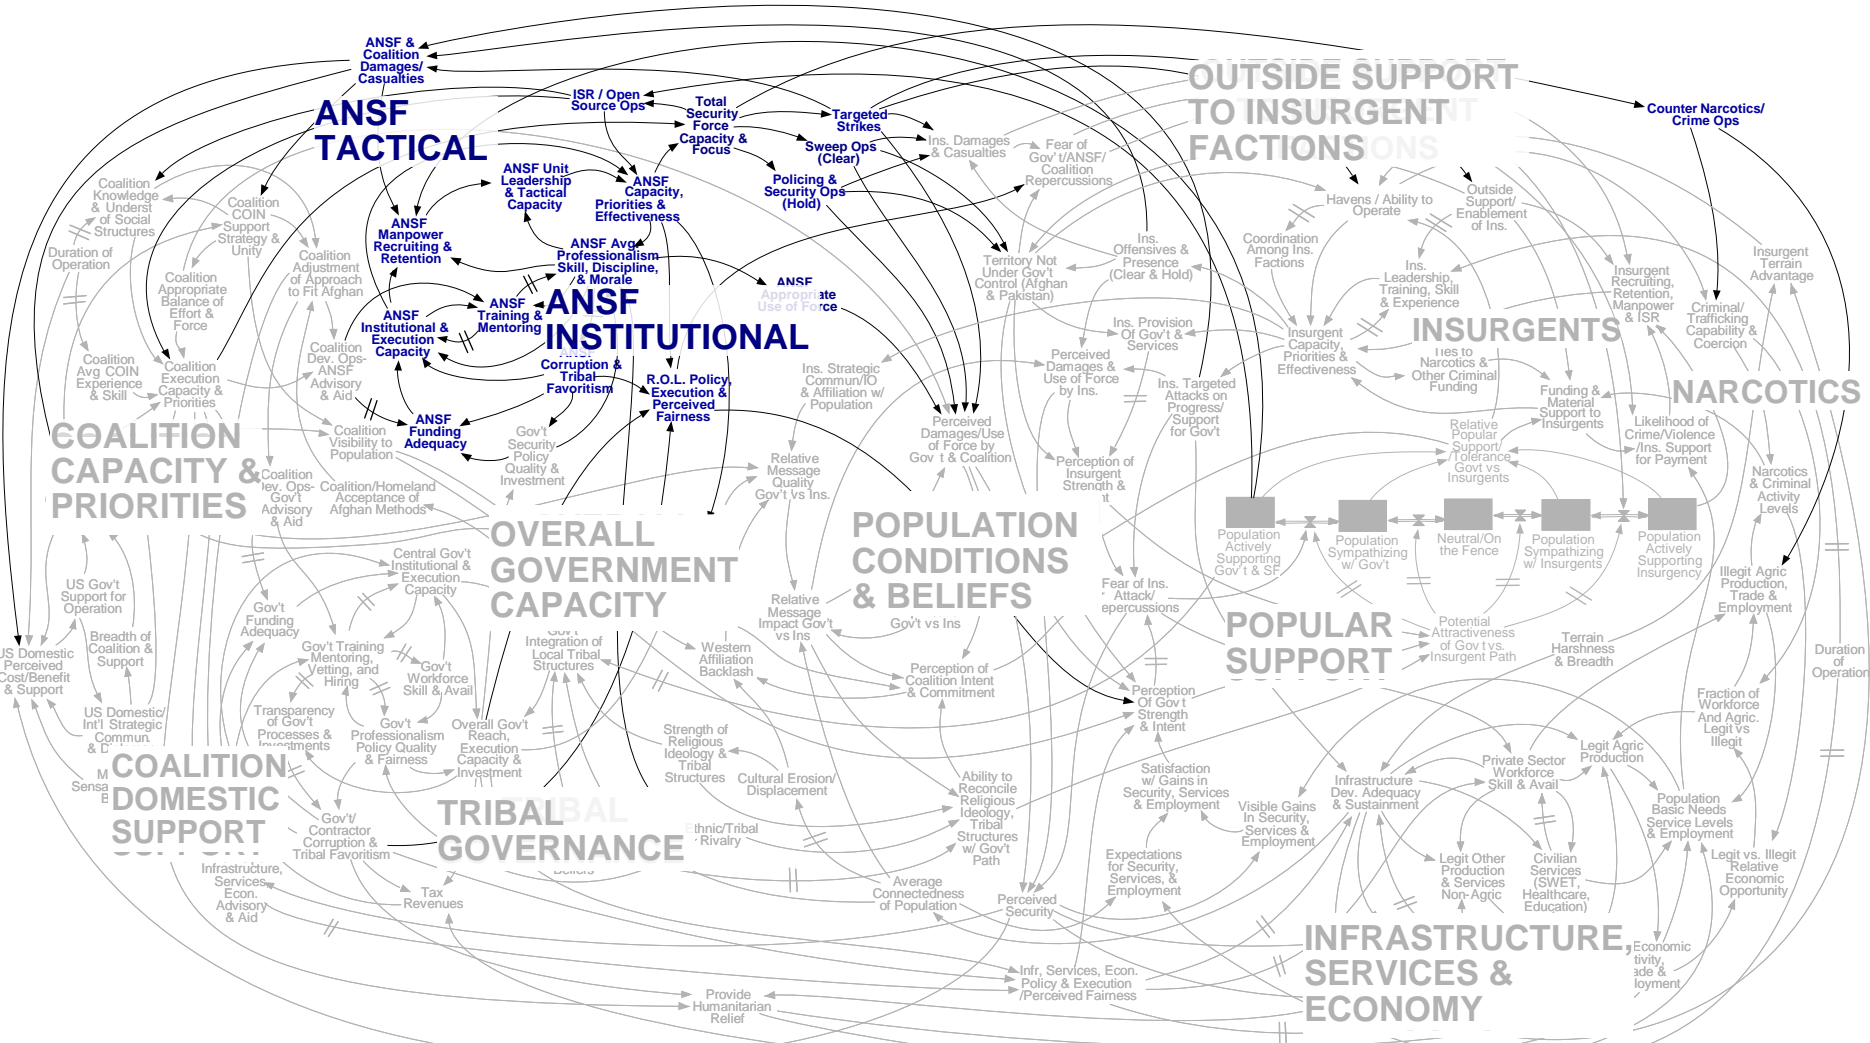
ANSF & Coalition Damages/ Casualties

ISR / Open Source Ops

ANSF TACTICAL

Total Security Force Capacity & Focus

Targeted Strikes

Sweep Ops (Clear)

Policing & Security Ops (Hold)

ANSF Unit Leadership & Tactical Capacity

ANSF Capacity, Priorities & Effectiveness

ANSF Manpower Recruiting & Retention

ANSF Avg Professionalism Skill, Discipline, & Morale

ANSF Appropriate Use of Force

ANSF Institutional & Execution Capacity

ANSF Training & Mentoring

ANSF INSTITUTIONAL

ANSF Corruption & Tribal Favoritism

R.O.L. Policy, Execution & Perceived Fairness

ANSF Funding Adequacy

OUTSIDE SUPPORT TO INSURGENT FACTIONS

Counter Narcotics/ Crime Ops

Ins. Damages & Casualties

Fear of Gov't/ANSF/ Coalition Repercussions

Havens / Ability to Operate

Outside Support/ Enablement of Ins.

Coordination Among Ins. Factions

Ins. Offensives & Presence (Clear & Hold)

Territory Not Under Gov't Control (Afghan & Pakistan)

Ins. Leadership, Training, Skill & Experience

Insurgent Recruiting, Retention, Manpower & ISR

Insurgent Terrain Advantage

Criminal/ Trafficking Capability & Coercion

Ins. Provision Of Gov't & Services

Insurgent Capacity, Priorities & Effectiveness

INSURGENTS

Ties to Narcotics & Other Criminal Funding

NARCOTICS

Perceived Damages & Use of Force by Ins.

Ins. Targeted Attacks on Progress/ Support for Gov't

Ins. Strategic Commun/IO & Affiliation w/ Population

Perceived Damages/Use of Force by Gov't & Coalition

Perception of Insurgent Strength & Intent

Funding & Material Support to Insurgents

Relative Popular Support/ Tolerance Govt vs Insurgents

Likelihood of Crime/Violence /Ins. Support for Payment

Narcotics & Criminal Activity Levels

Coalition Knowledge & Underst of Social Structures

Coalition COIN Support Strategy & Unity

Duration of Operation

Coalition Adjustment of Approach to Fit Afghan

Coalition Appropriate Balance of Effort & Force

Coalition Avg COIN Experience & Skill

Coalition Dev. Ops- ANSF Advisory & Aid

Coalition Execution Capacity & Priorities

Coalition Visibility to Population

COALITION CAPACITY & PRIORITIES

Coalition Dev. Ops- Gov't Advisory & Aid

Coalition/Homeland Acceptance of Afghan Methods

Gov't Security Policy Quality & Investment

Relative Message Quality Gov't vs Ins.

OVERALL GOVERNMENT CAPACITY

POPULATION CONDITIONS & BELIEFS

Population Actively Supporting Gov't & SF

Population Sympathizing w/ Gov't

Neutral/On the Fence

Population Sympathizing w/ Insurgents

Population Actively Supporting Insurgency

Illegit Agric Production, Trade & Employment

US Gov't Support for Operation

US Domestic Perceived Cost/Benefit & Support

Breadth of Coalition & Support

Central Gov't Institutional & Execution Capacity

Gov't Funding Adequacy

Gov't Training Mentoring, Vetting, and Hiring

Gov't Workforce Skill & Avail

Gov't Integration of Local Tribal Structures

Western Affiliation Backlash

Relative Message Impact Gov't vs Ins

Gov't vs Ins

Fear of Ins. Attack/ Repercussions

Potential Attractiveness of Gov't vs Insurgent Path

POPULAR SUPPORT

Terrain Harshness & Breadth

Duration of Operation

US Domestic/ Int'l Strategic Commun. & D

Transparency of Gov't Processes & Investments

Gov't Professionalism Policy Quality & Fairness

Overall Gov't Reach, Execution Capacity & Investment

Perception of Coalition Intent & Commitment

Perception Of Gov't Strength & Intent

Fraction of Workforce And Agric. Legit vs Illegit

COALITION DOMESTIC SUPPORT

Strength of Religious Ideology & Tribal Structures

Cultural Erosion/ Displacement

Ability to Reconcile Religious Ideology, Tribal Structures w/ Gov't Path

Satisfaction w/ Gains in Security, Services & Employment

Infrastructure Dev. Adequacy & Sustainment

Private Sector Workforce Skill & Avail

Legit Agric Production

Gov't/ Contractor Corruption & Tribal Favoritism

TRIBAL GOVERNANCE

Ethnic/Tribal Rivalry

Visible Gains In Security, Services & Employment

Population Basic Needs Service Levels & Employment

Expectations for Security, Services, & Employment

Legit Other Production & Services Non-Agric

Civilian Services (SWET, Healthcare, Education)

Legit vs. Illegit Relative Economic Opportunity

Infrastructure, Services Econ. Advisory & Aid

Tax Revenues

Average Connectedness of Population

Perceived Security

INFRASTRUCTURE, SERVICES & ECONOMY

Economic Activity, Trade & Employment

Infr, Services, Econ. Policy & Execution /Perceived Fairness

Provide Humanitarian Relief